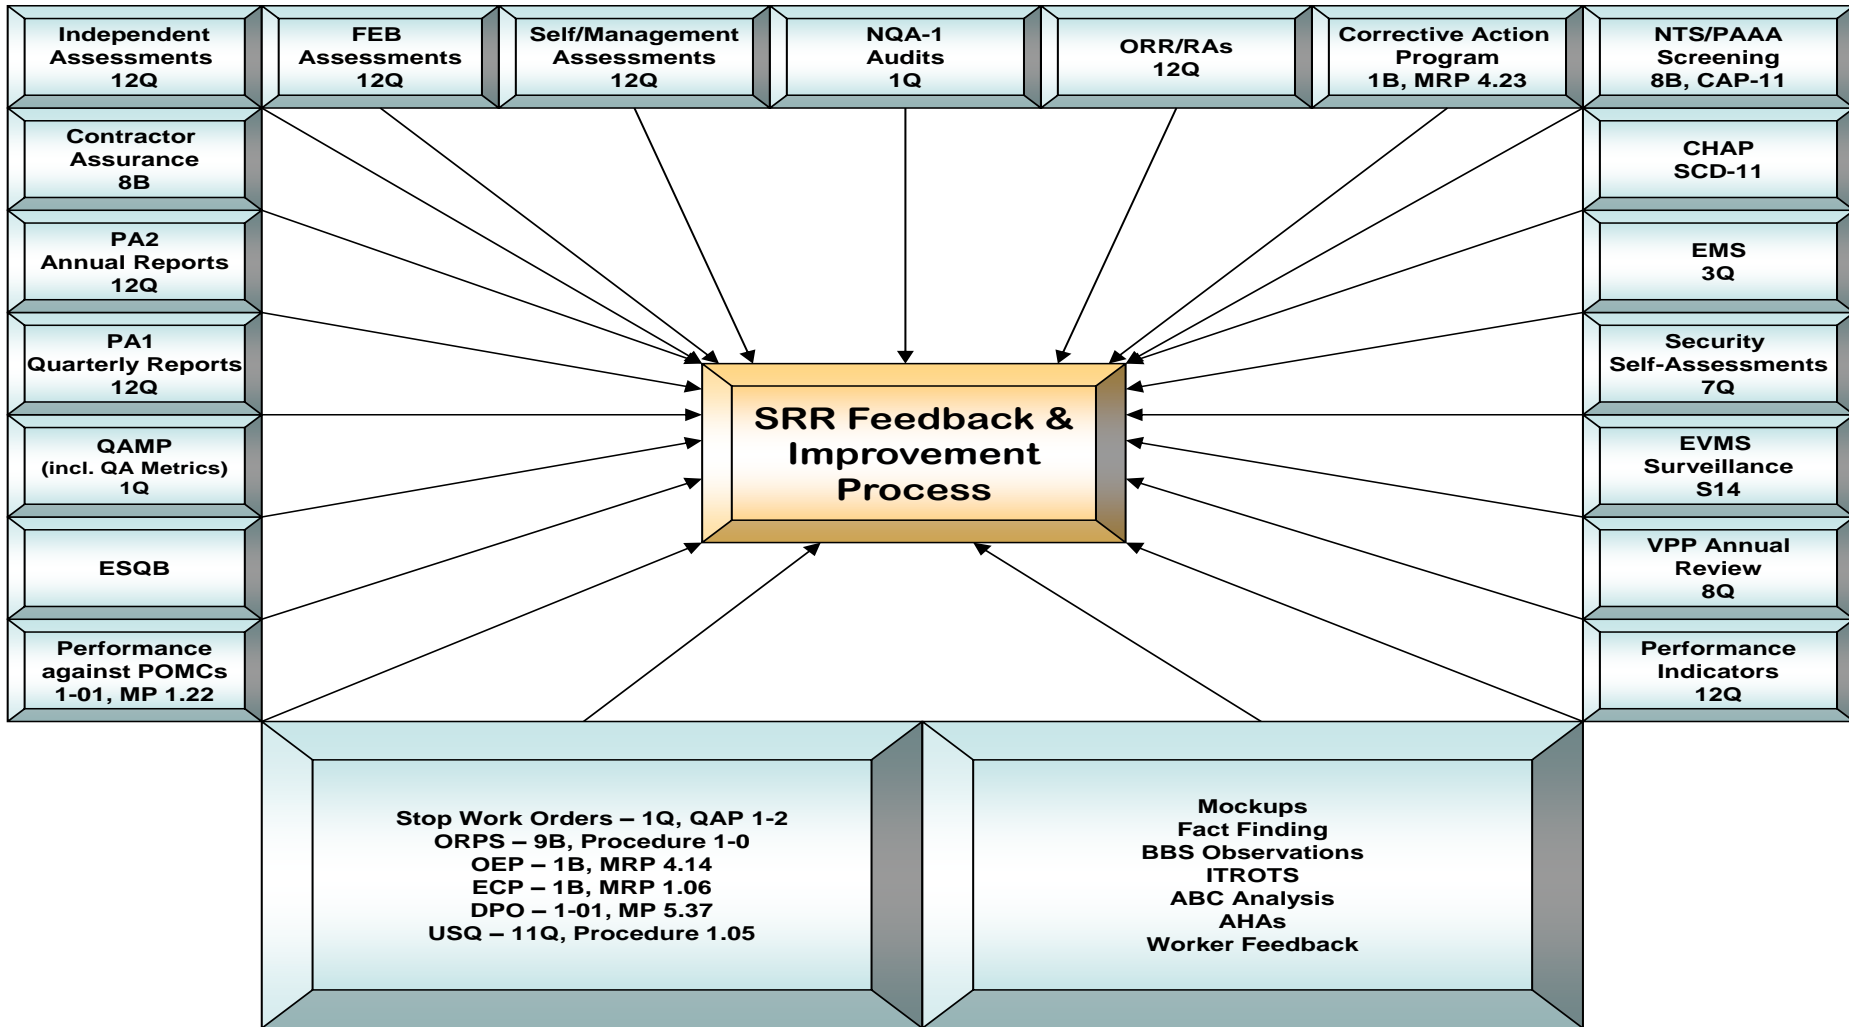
Independent Assessments 12Q

FEB Assessments 12Q

Self/Management Assessments 12Q

NQA-1 Audits 1Q

ORR/RAs 12Q

Corrective Action Program 1B, MRP 4.23

NTS/PAAA Screening 8B, CAP-11

Contractor Assurance 8B

PA2 Annual Reports 12Q

PA1 Quarterly Reports 12Q

QAMP (incl. QA Metrics) 1Q

ESQB

Performance against POMCs 1-01, MP 1.22

CHAP SCD-11

EMS 3Q

Security Self-Assessments 7Q

EVMS Surveillance S14

VPP Annual Review 8Q

Performance Indicators 12Q

SRR Feedback & Improvement Process

Stop Work Orders – 1Q, QAP 1-2
ORPS – 9B, Procedure 1-0
OEP – 1B, MRP 4.14
ECP – 1B, MRP 1.06
DPO – 1-01, MP 5.37
USQ – 11Q, Procedure 1.05

Mockups
Fact Finding
BBS Observations
ITROTS
ABC Analysis
AHAs
Worker Feedback